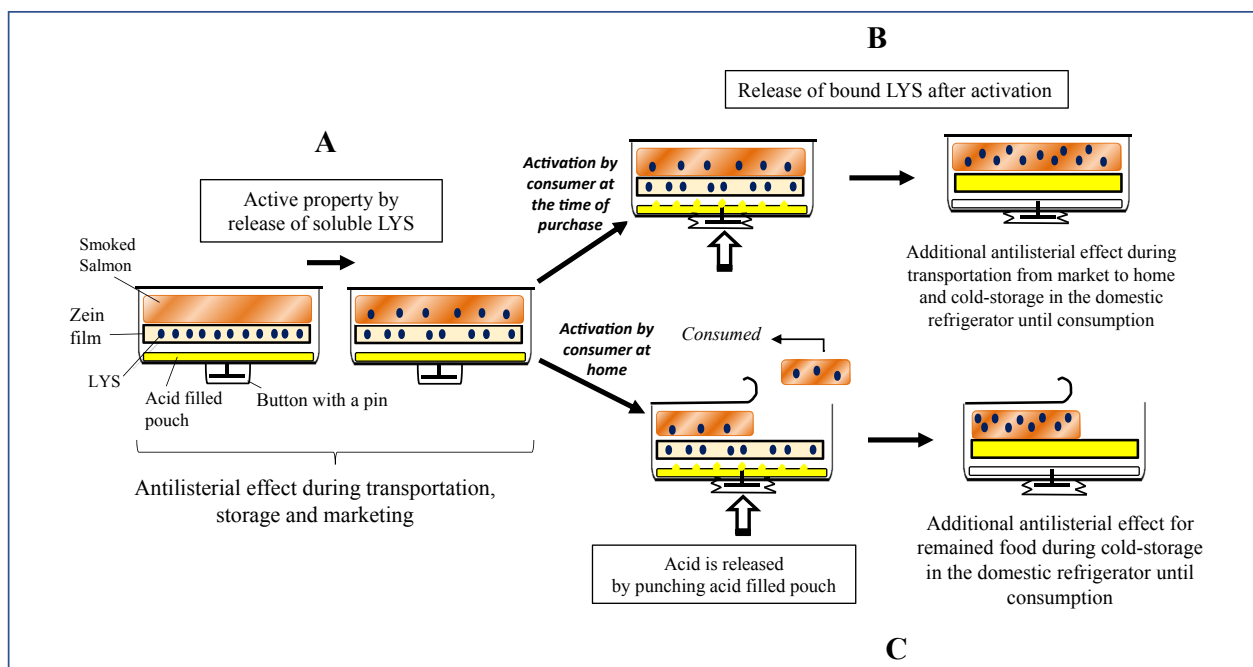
B

Release of bound LYS after activation

A

Active property by release of soluble LYS

Activation by consumer at the time of purchase

Smoked Salmon

Zein film

LYS

Acid filled pouch

Button with a pin

Additional antilisterial effect during transportation from market to home and cold-storage in the domestic refrigerator until consumption

Activation by consumer at home

Consumed

Antilisterial effect during transportation, storage and marketing

Acid is released by punching acid filled pouch

Additional antilisterial effect for remained food during cold-storage in the domestic refrigerator until consumption

C